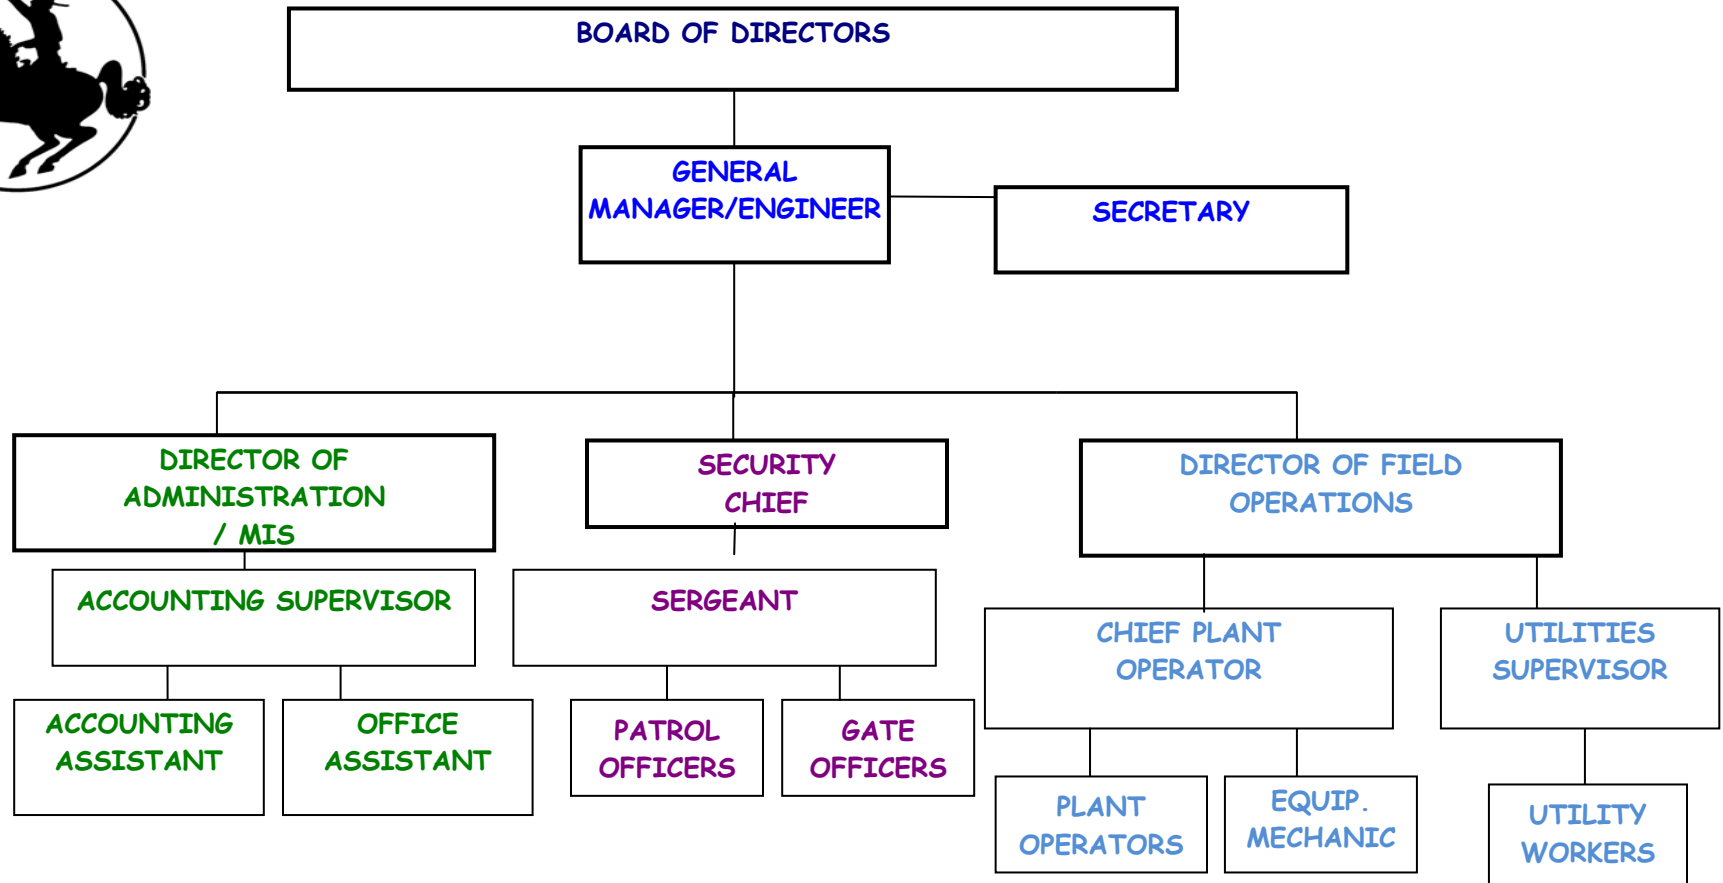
BOARD OF DIRECTORS

GENERAL MANAGER/ENGINEER

SECRETARY

DIRECTOR OF ADMINISTRATION / MIS

SECURITY CHIEF

DIRECTOR OF FIELD OPERATIONS

ACCOUNTING SUPERVISOR

SERGEANT

CHIEF PLANT OPERATOR

UTILITIES SUPERVISOR

ACCOUNTING ASSISTANT

OFFICE ASSISTANT

PATROL OFFICERS

GATE OFFICERS

PLANT OPERATORS

EQUIP. MECHANIC

UTILITY WORKERS